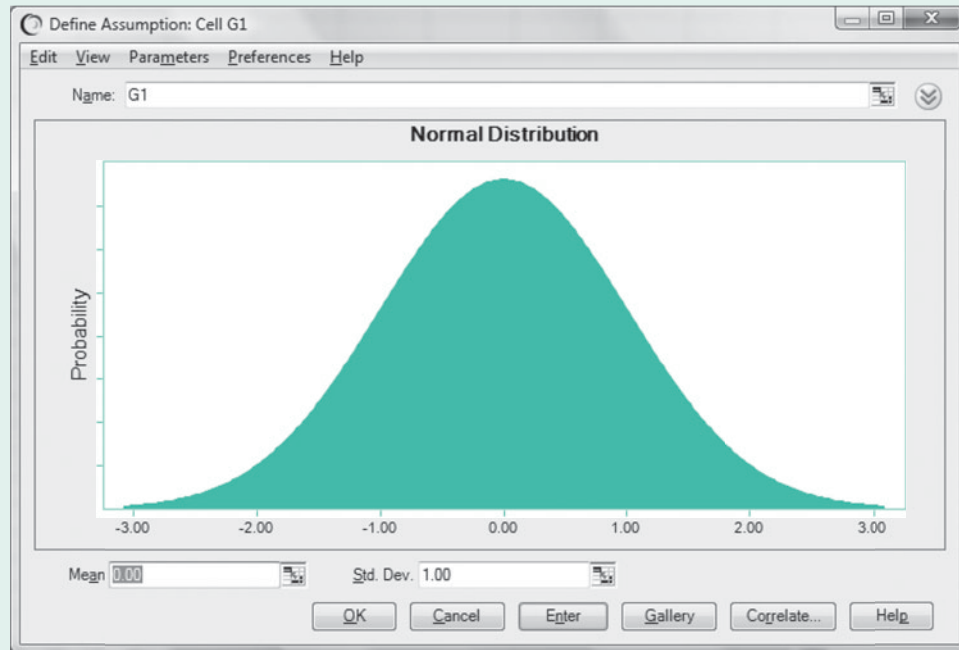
Define Assumption: Cell G1

Edit View Parameters Preferences Help

Name: G1

Normal Distribution

Probability

-3.00 -2.00 -1.00 0.00 1.00 2.00 3.00

Mean 0.00

Std. Dev. 1.00

OK Cancel Enter Gallery Correlate... Help